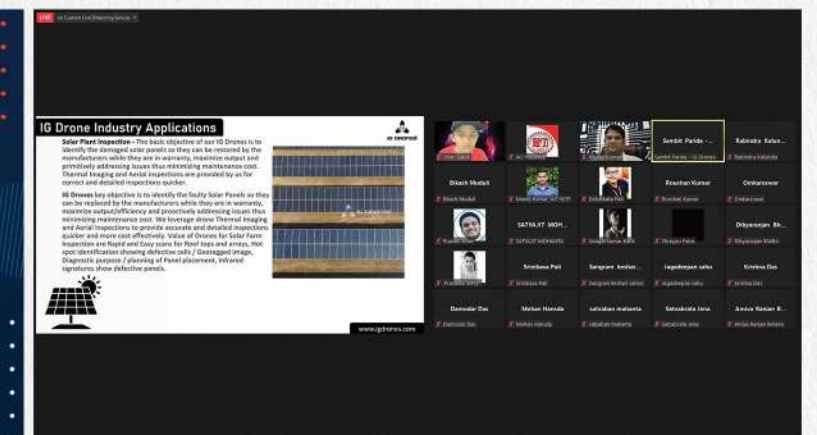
LIVE

IG Drone Industry Applications

IG DRONES

Solar Plant Inspection - The basic objective of our IG Drones is to identify the damaged solar panels so they can be restored by the manufacturers while they are in warranty, maximize output and primitively addressing issues thus minimizing maintenance cost. Thermal Imaging and Aerial inspections are provided by us for correct and detailed inspections quicker.

IG Drones key objective is to identify the faulty Solar Panels so they can be replaced by the manufacturers while they are in warranty, maximize output/efficiency and proactively addressing issues thus minimizing maintenance cost. We leverage drone Thermal Imaging and Aerial Inspections to provide accurate and detailed inspections quicker and more cost effectively. Value of Drones for Solar Farm Inspection are Rapid and Easy scans for Roof tops and arrays, Hot spot identification showing defective cells / Geotagged image, Diagnostic purpose / planning of Panel placement, Infrared signatures show defective panels.

www.igdrones.com

Sambit Parida - ...
Rabindra Kelun...
Bikash Mudali
Rosshan Kumar
Omkarcover
SATYAJIT MOH...
Dibyaranjan Bh...
Srinibasa Pati
Sangram keshar...
Jagadeesan sahu
Krishna Das
Damodar Das
Mohan Hansda
sabyasachi mohanta
Satyabrata Jena
Amiya Ranjan B...